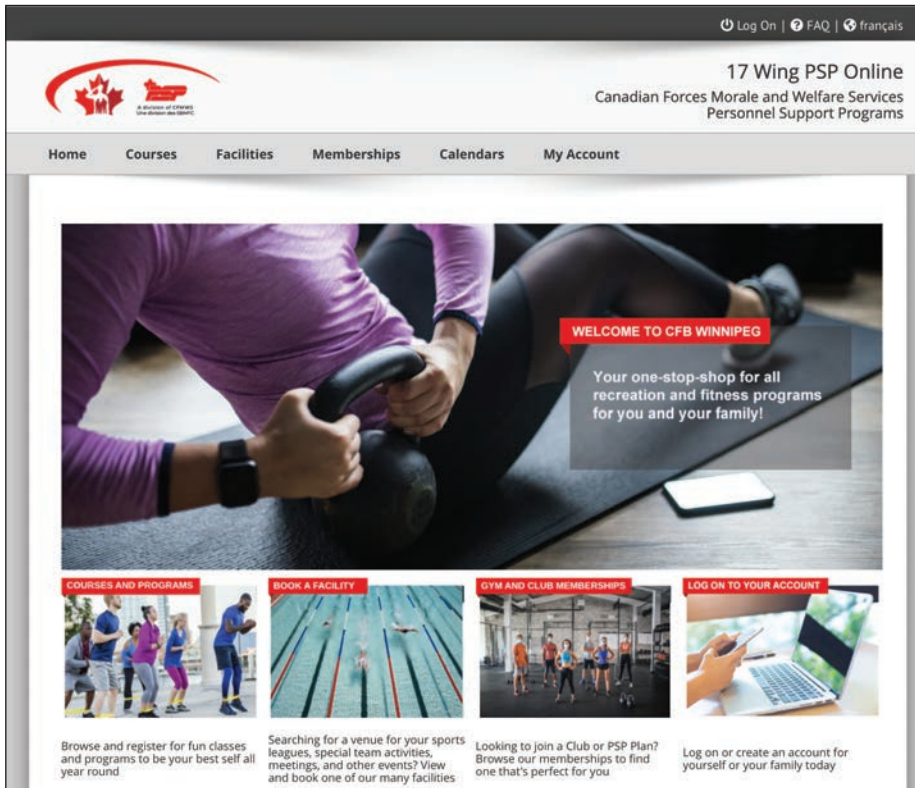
Log On | FAQ | français

A division of CFMWS
Une division des SBMFC

17 Wing PSP Online
Canadian Forces Morale and Welfare Services
Personnel Support Programs

Home Courses Facilities Memberships Calendars My Account

WELCOME TO CFB WINNIPEG

Your one-stop-shop for all recreation and fitness programs for you and your family!

COURSES AND PROGRAMS

Browse and register for fun classes and programs to be your best self all year round

BOOK A FACILITY

Searching for a venue for your sports leagues, special team activities, meetings, and other events? View and book one of our many facilities

GYM AND CLUB MEMBERSHIPS

Looking to join a Club or PSP Plan? Browse our memberships to find one that's perfect for you

LOG ON TO YOUR ACCOUNT

Log on or create an account for yourself or your family today